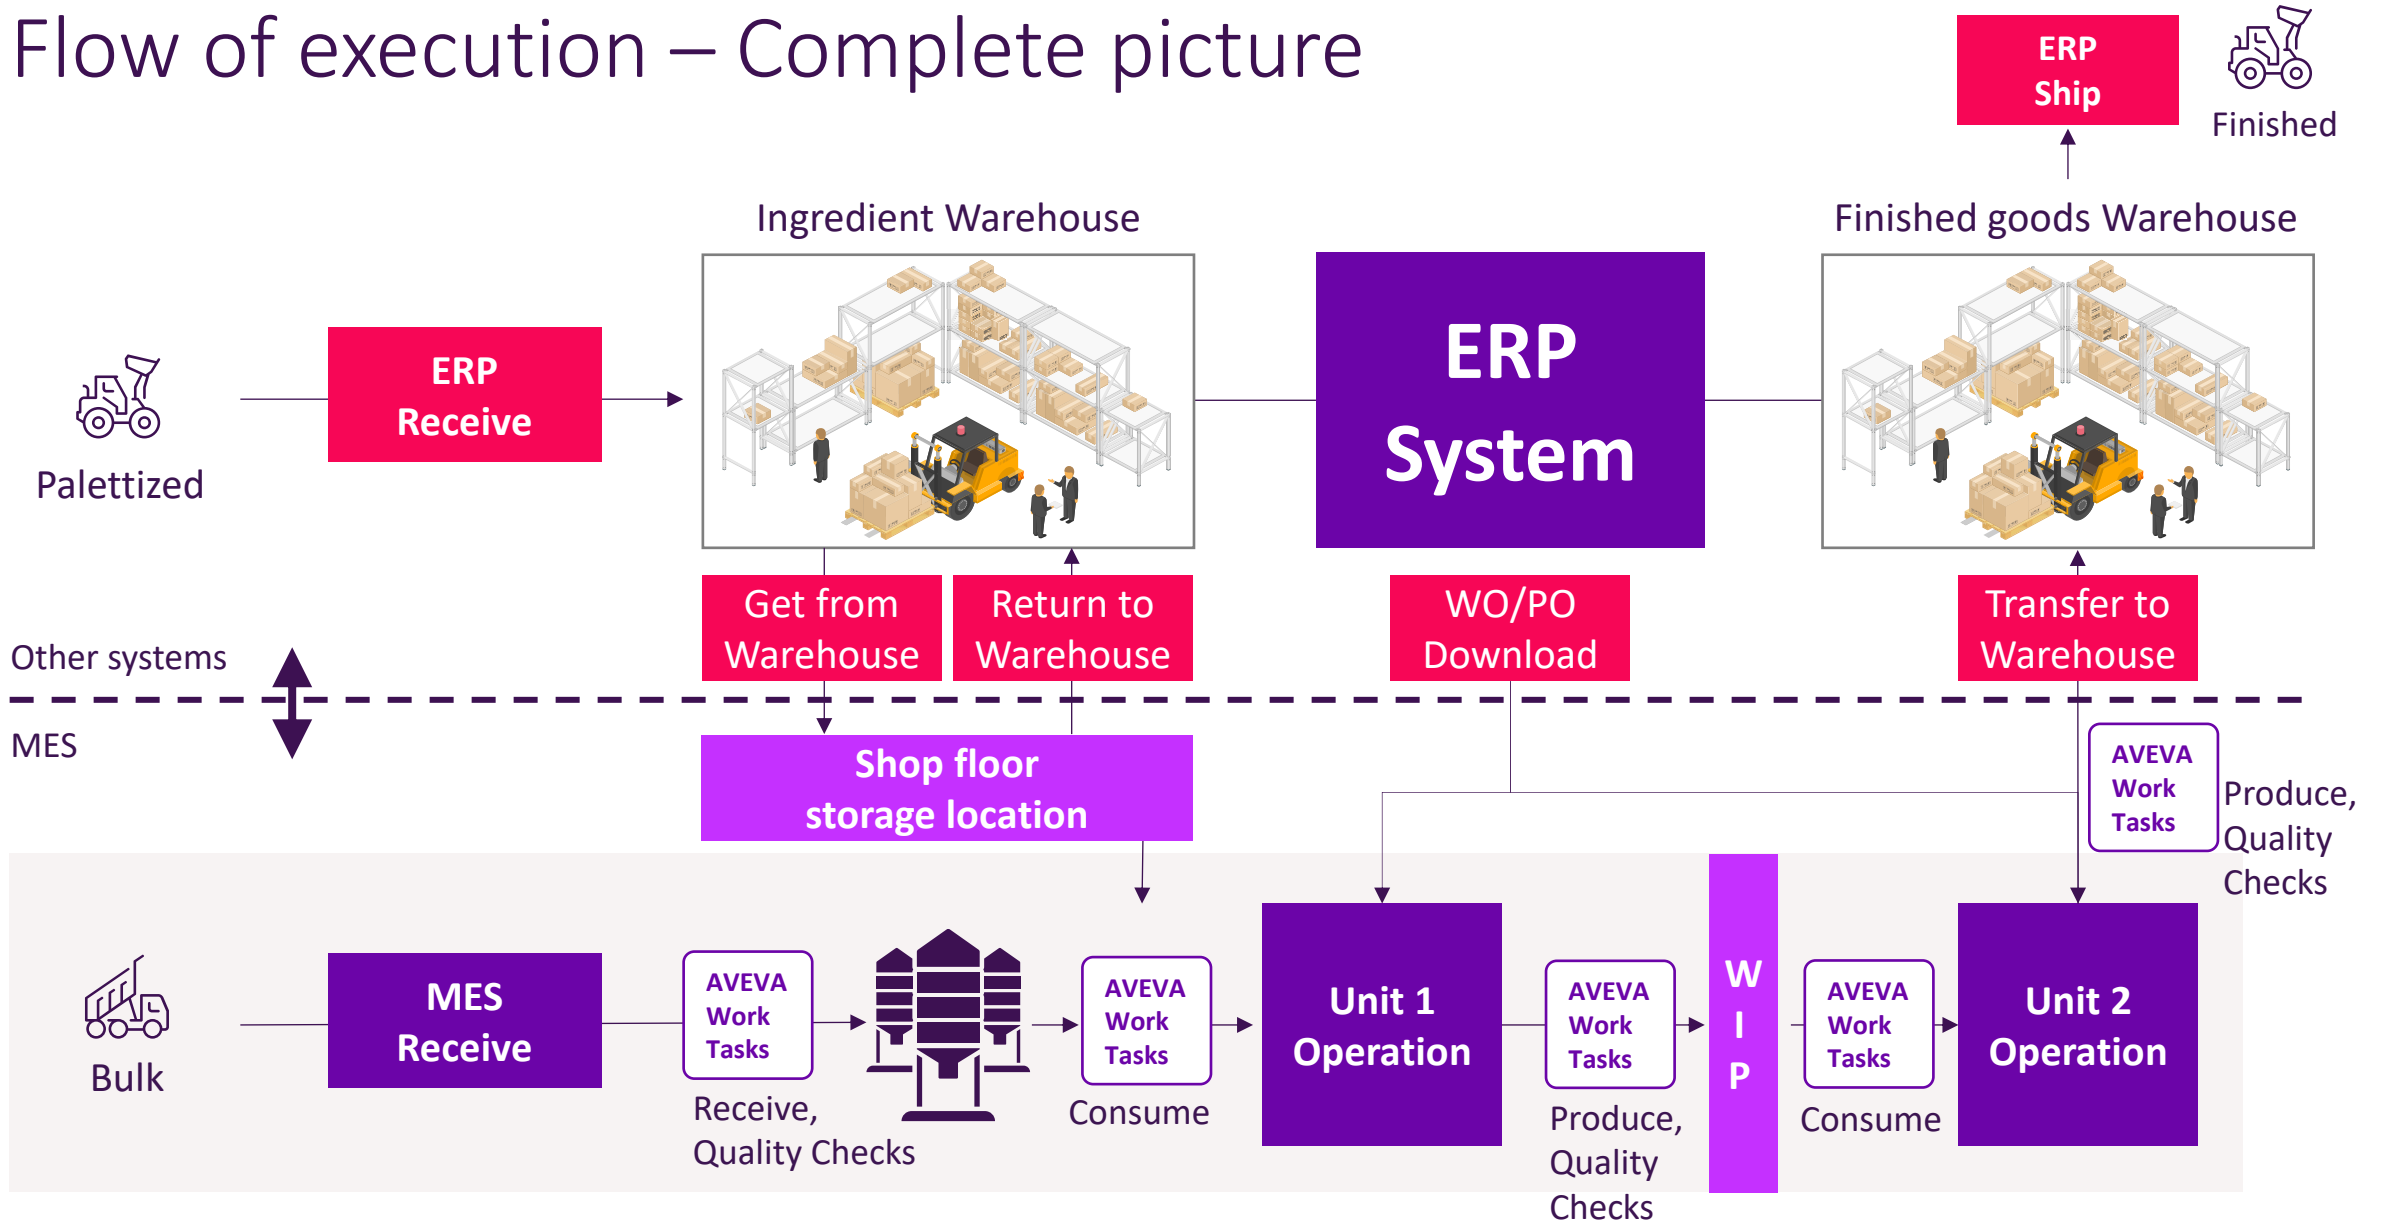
Flow of execution – Complete picture

ERP Ship

Finished

Ingredient Warehouse

Finished goods Warehouse

Palettized

ERP Receive

ERP System

Get from Warehouse

Return to Warehouse

WO/PO Download

Transfer to Warehouse

Other systems

MES

Shop floor storage location

AVEVA Work Tasks

Produce, Quality Checks

Bulk

MES Receive

AVEVA Work Tasks

Receive, Quality Checks

AVEVA Work Tasks

Consume

Unit 1 Operation

AVEVA Work Tasks

Produce, Quality Checks

W I P

AVEVA Work Tasks

Consume

Unit 2 Operation